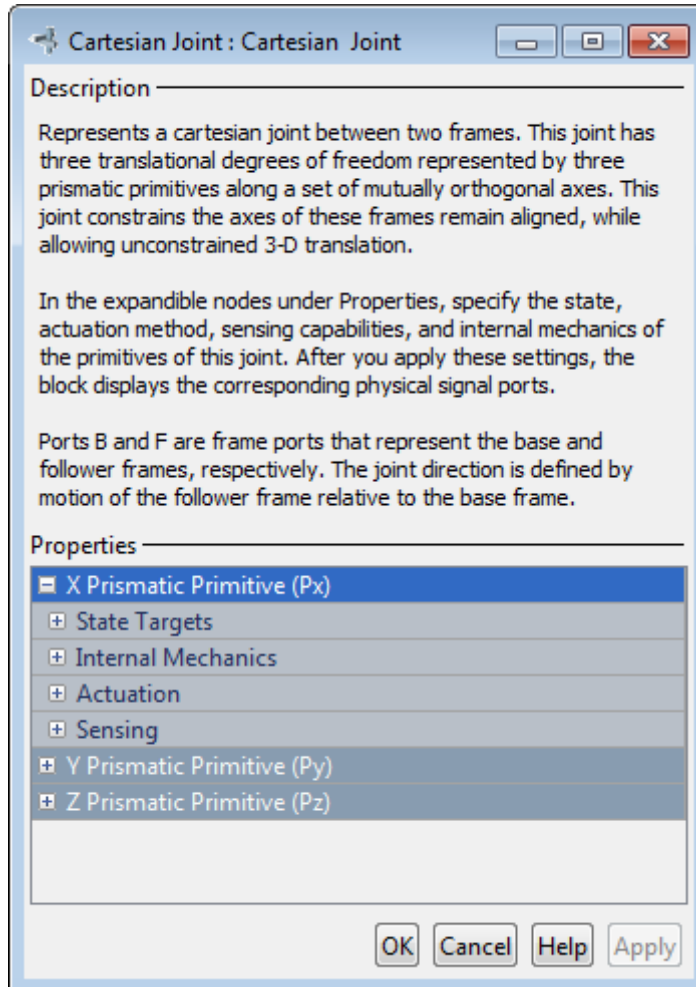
Cartesian Joint : Cartesian  Joint

Description

Represents a cartesian joint between two frames. This joint has three translational degrees of freedom represented by three prismatic primitives along a set of mutually orthogonal axes. This joint constrains the axes of these frames remain aligned, while allowing unconstrained 3-D translation.

In the expandible nodes under Properties, specify the state, actuation method, sensing capabilities, and internal mechanics of the primitives of this joint. After you apply these settings, the block displays the corresponding physical signal ports.

Ports B and F are frame ports that represent the base and follower frames, respectively. The joint direction is defined by motion of the follower frame relative to the base frame.

Properties

X Prismatic Primitive (Px)
State Targets
Internal Mechanics
Actuation
Sensing
Y Prismatic Primitive (Py)
Z Prismatic Primitive (Pz)

OK Cancel Help Apply